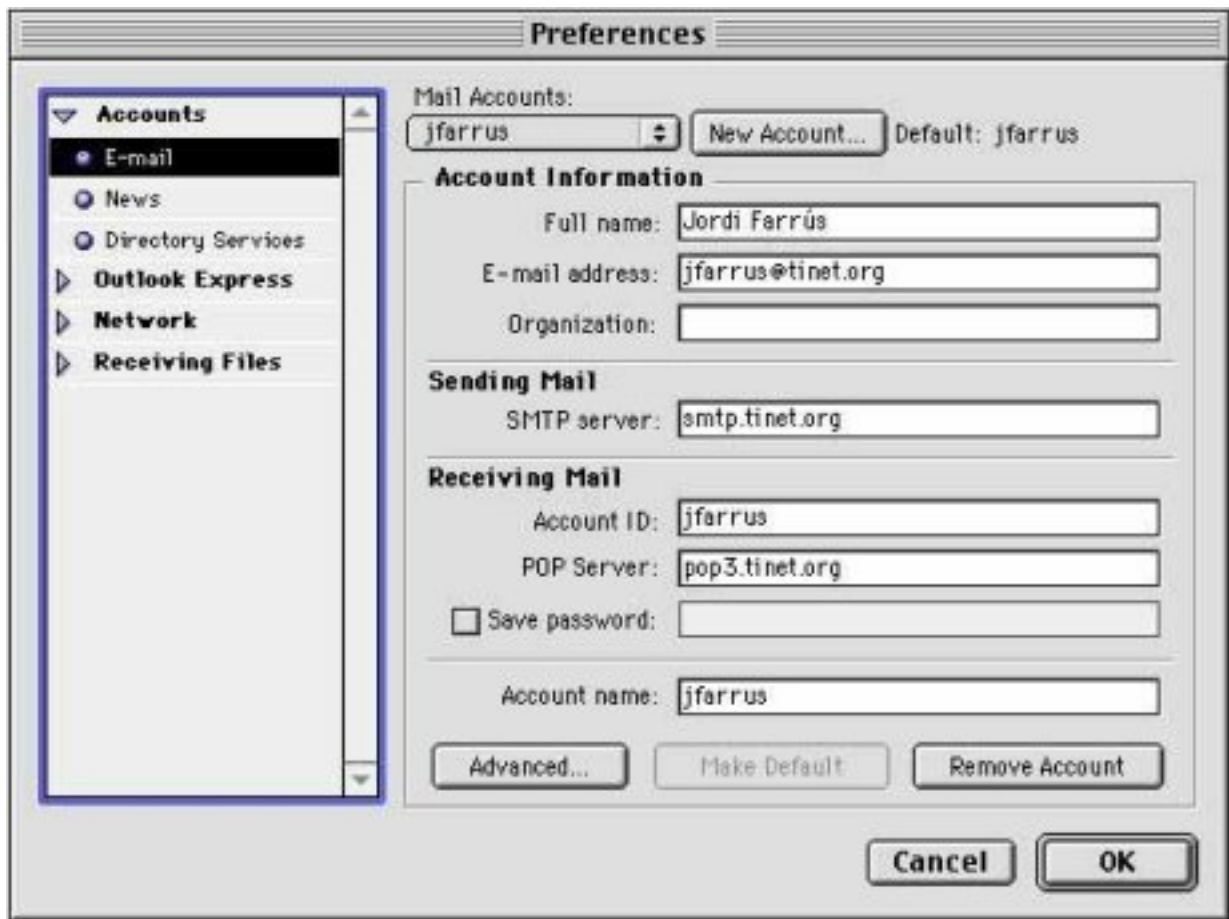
Preferences

Accounts
E-mail
News
Directory Services
Outlook Express
Network
Receiving Files

Mail Accounts:
jfarrus
New Account...
Default: jfarrus

Account Information
Full name: Jordi Farrús
E-mail address: jfarrus@tinet.org
Organization:

Sending Mail
SMTP server: smtp.tinet.org

Receiving Mail
Account ID: jfarrus
POP Server: pop3.tinet.org
Save password:

Account name: jfarrus

Advanced...
Make Default
Remove Account

Cancel
OK